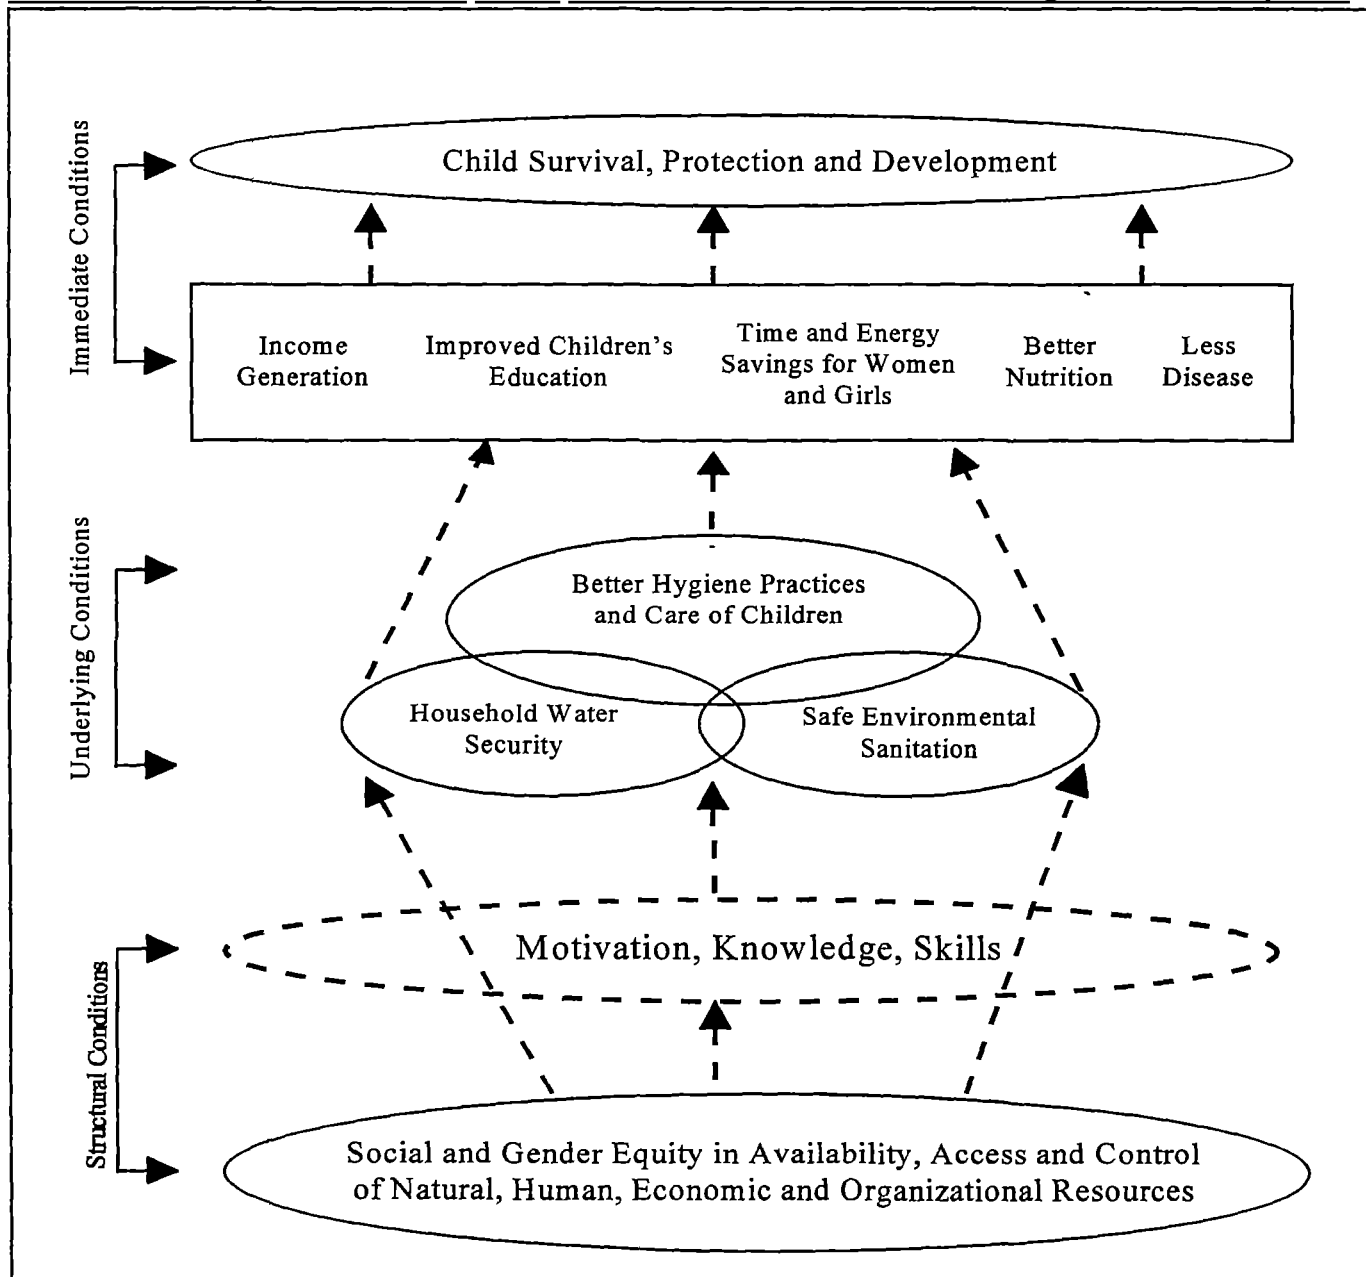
Immediate Conditions

Child Survival, Protection and Development

Income Generation

Improved Children's Education

Time and Energy Savings for Women and Girls

Better Nutrition

Less Disease

Underlying Conditions

Better Hygiene Practices and Care of Children

Household Water Security

Safe Environmental Sanitation

Structural Conditions

Motivation, Knowledge, Skills

Social and Gender Equity in Availability, Access and Control of Natural, Human, Economic and Organizational Resources